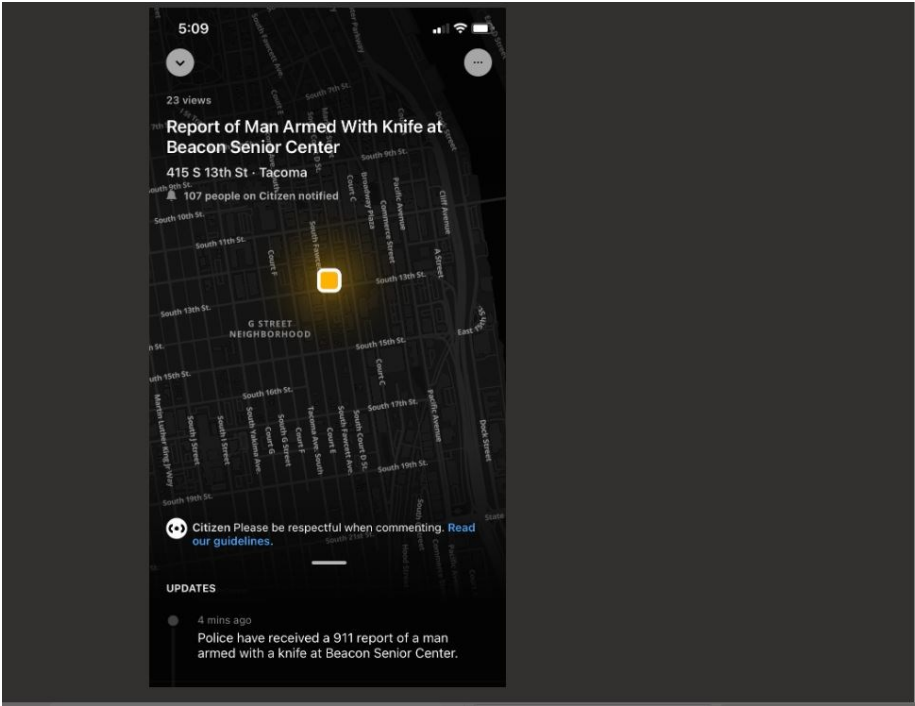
5:09

23 views

Report of Man Armed With Knife at Beacon Senior Center

415 S 13th St · Tacoma

107 people on Citizen notified

South 7th St.
South 9th St.
South 10th St.
South 11th St.
South 13th St.
South 15th St.
South 16th St.
South 17th St.
South 19th St.
South 21st St.
Court C
Court F
Court E
Court G
Broadway Plaza
Commerce Street
Pacific Avenue
Cliff Avenue
A Street
Dock Street
East 15th St.
South J Street
South I Street
South Yakima Ave.
South G Street
Tacoma Ave. South
South Fawcett Ave.
South Court D St.
Martin Luther King Jr. Way
South Fawcett
G STREET NEIGHBORHOOD
State

Citizen Please be respectful when commenting. Read our guidelines.

UPDATES

4 mins ago
Police have received a 911 report of a man armed with a knife at Beacon Senior Center.